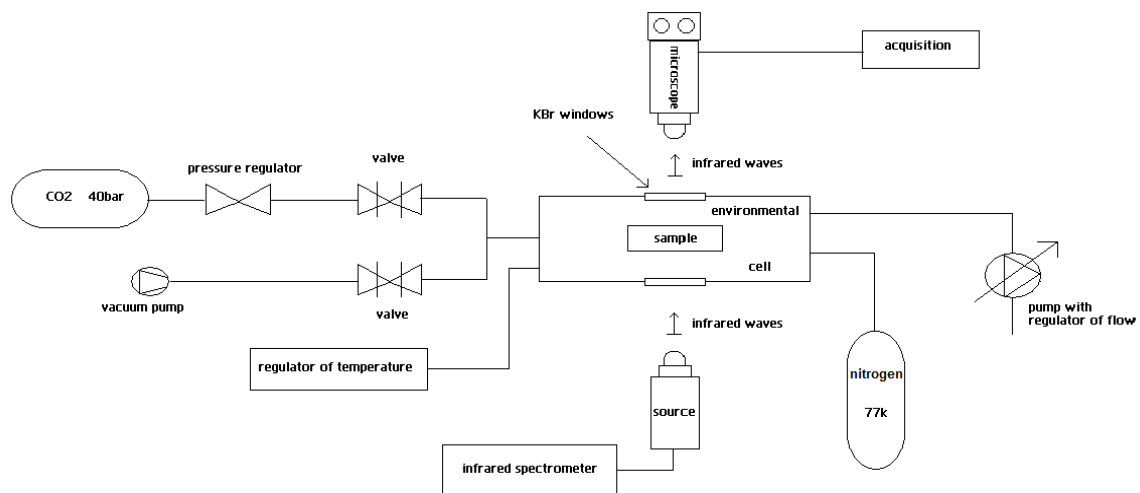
microscope

acquisition

KBr windows

infrared waves

CO2 40bar

pressure regulator

valve

environmental

sample

cell

vacuum pump

valve

pump with regulator of flow

infrared waves

regulator of temperature

nitrogen

77k

source

infrared spectrometer